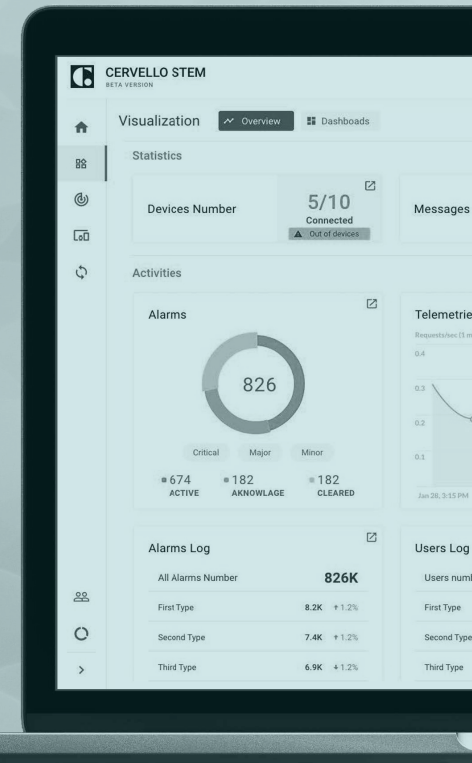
CERVELLO STEM
BETA VERSION

Visualization Overview Dashboards

Statistics

Devices Number 5/10 Connected
Out of devices

Messages

Activities

Alarms

826

Critical Major Minor

674 ACTIVE
182 AKNOWLAGE
182 CLEARED

Telemetrie
Requests/sec (1 m
0.4
0.3
0.2
0.1
Jan 28, 3:15 PM

Alarms Log

| All Alarms Number | 826K | |
|---|---|---|
| First Type | 8.2K | ↑ 1.2% |
| Second Type | 7.4K | ↑ 1.2% |
| Third Type | 6.9K | ↓ 1.2% |

Users Log
Users numb
First Type
Second Type
Third Type

>